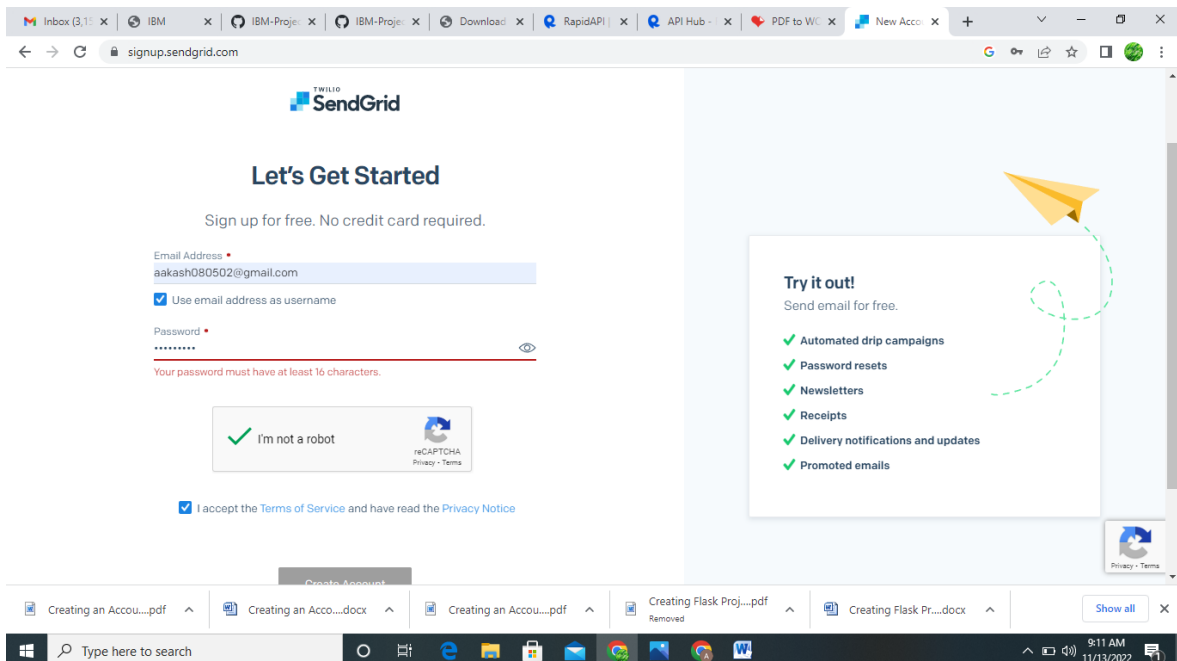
Inbox (3,15 ×
IBM ×
IBM-Projec ×
IBM-Projec ×
Download ×
RapidAPI | ×
API Hub - ×
PDF to WC ×
New Acco ×
+

signup.sendgrid.com

TWILIO
SendGrid

Let's Get Started

Sign up for free. No credit card required.

Email Address •
aakash080502@gmail.com

Use email address as username

Password •
••••••••••

Your password must have at least 16 characters.

I'm not a robot
reCAPTCHA
Privacy - Terms

I accept the Terms of Service and have read the Privacy Notice

Create Account

Try it out!
Send email for free.

Automated drip campaigns
Password resets
Newsletters
Receipts
Delivery notifications and updates
Promoted emails

Privacy - Terms

Creating an Accou....pdf
Creating an Acco....docx
Creating an Accou....pdf
Creating Flask Proj....pdf
Removed
Creating Flask Pr....docx
Show all

Type here to search
9:11 AM
11/13/2022